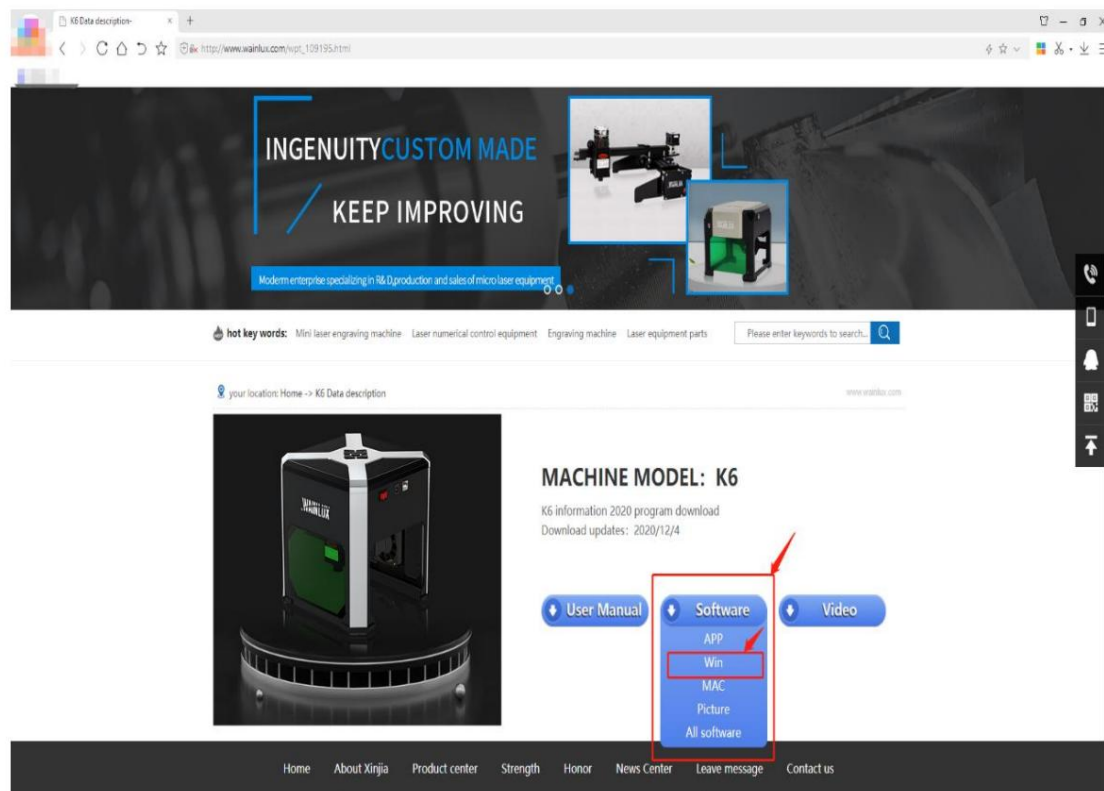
K6 Data description- × +

http://www.wainlux.com/wpt_109195.html

INGENUITYCUSTOM MADE

KEEP IMPROVING

Modern enterprise specializing in R& D,production and sales of micro laser equipment

hot key words: Mini laser engraving machine Laser numerical control equipment Engraving machine Laser equipment parts

Please enter keywords to search...

your location: Home -> K6 Data description

www.wainlux.com

WAINLUX

MACHINE MODEL: K6

K6 information 2020 program download

Download updates: 2020/12/4

User Manual

Software

Video

APP

Win

MAC

Picture

All software

Home About Xinjia Product center Strength Honor News Center Leave message Contact us